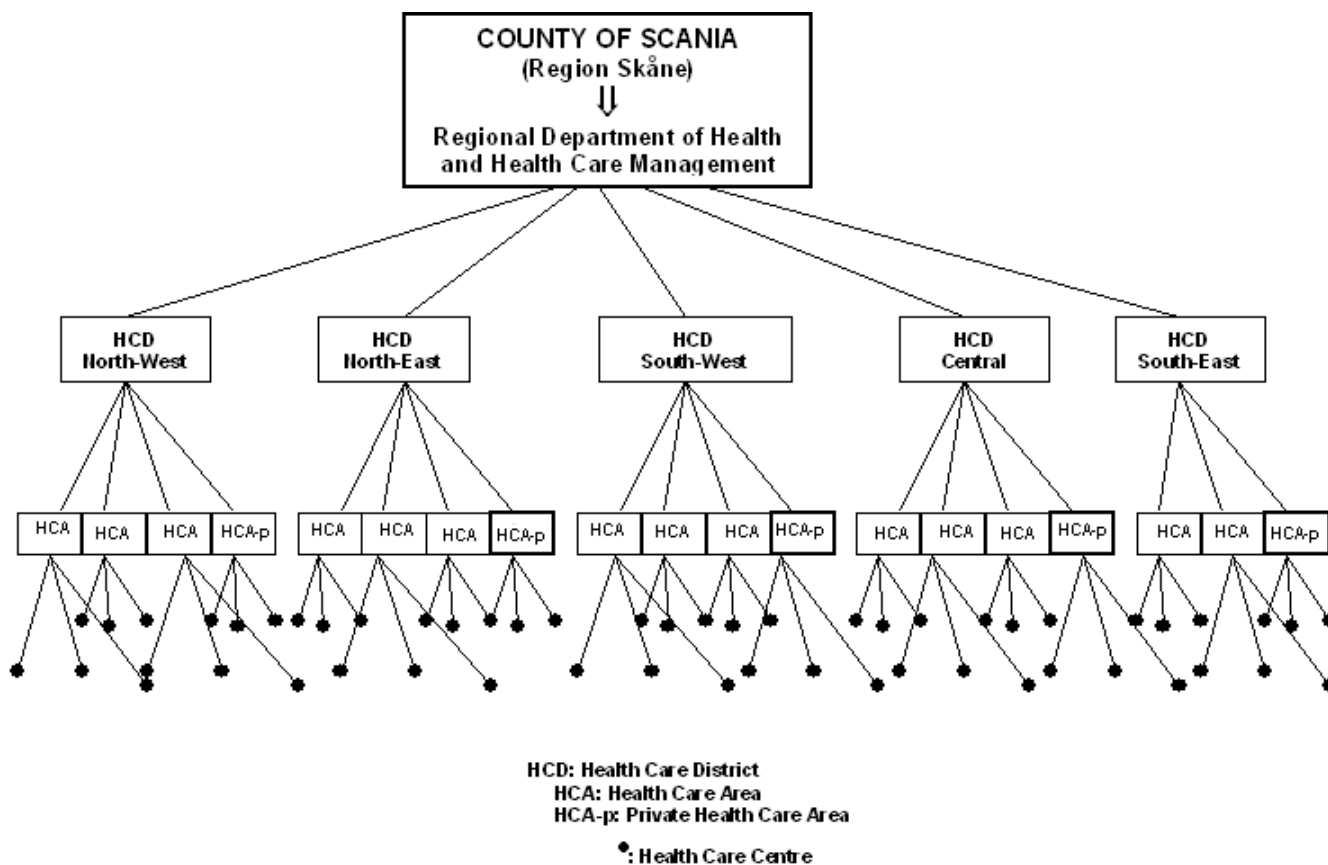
COUNTY OF SCANIA
(Region Skåne)
⇓
Regional Department of Health and Health Care Management

HCD
North-West

HCD
North-East

HCD
South-West

HCD
Central

HCD
South-East

HCA HCA HCA HCA-p

HCA HCA HCA HCA-p

HCA HCA HCA HCA-p

HCA HCA HCA HCA-p

HCA HCA HCA-p

HCD: Health Care District
HCA: Health Care Area
HCA-p: Private Health Care Area

•: Health Care Centre